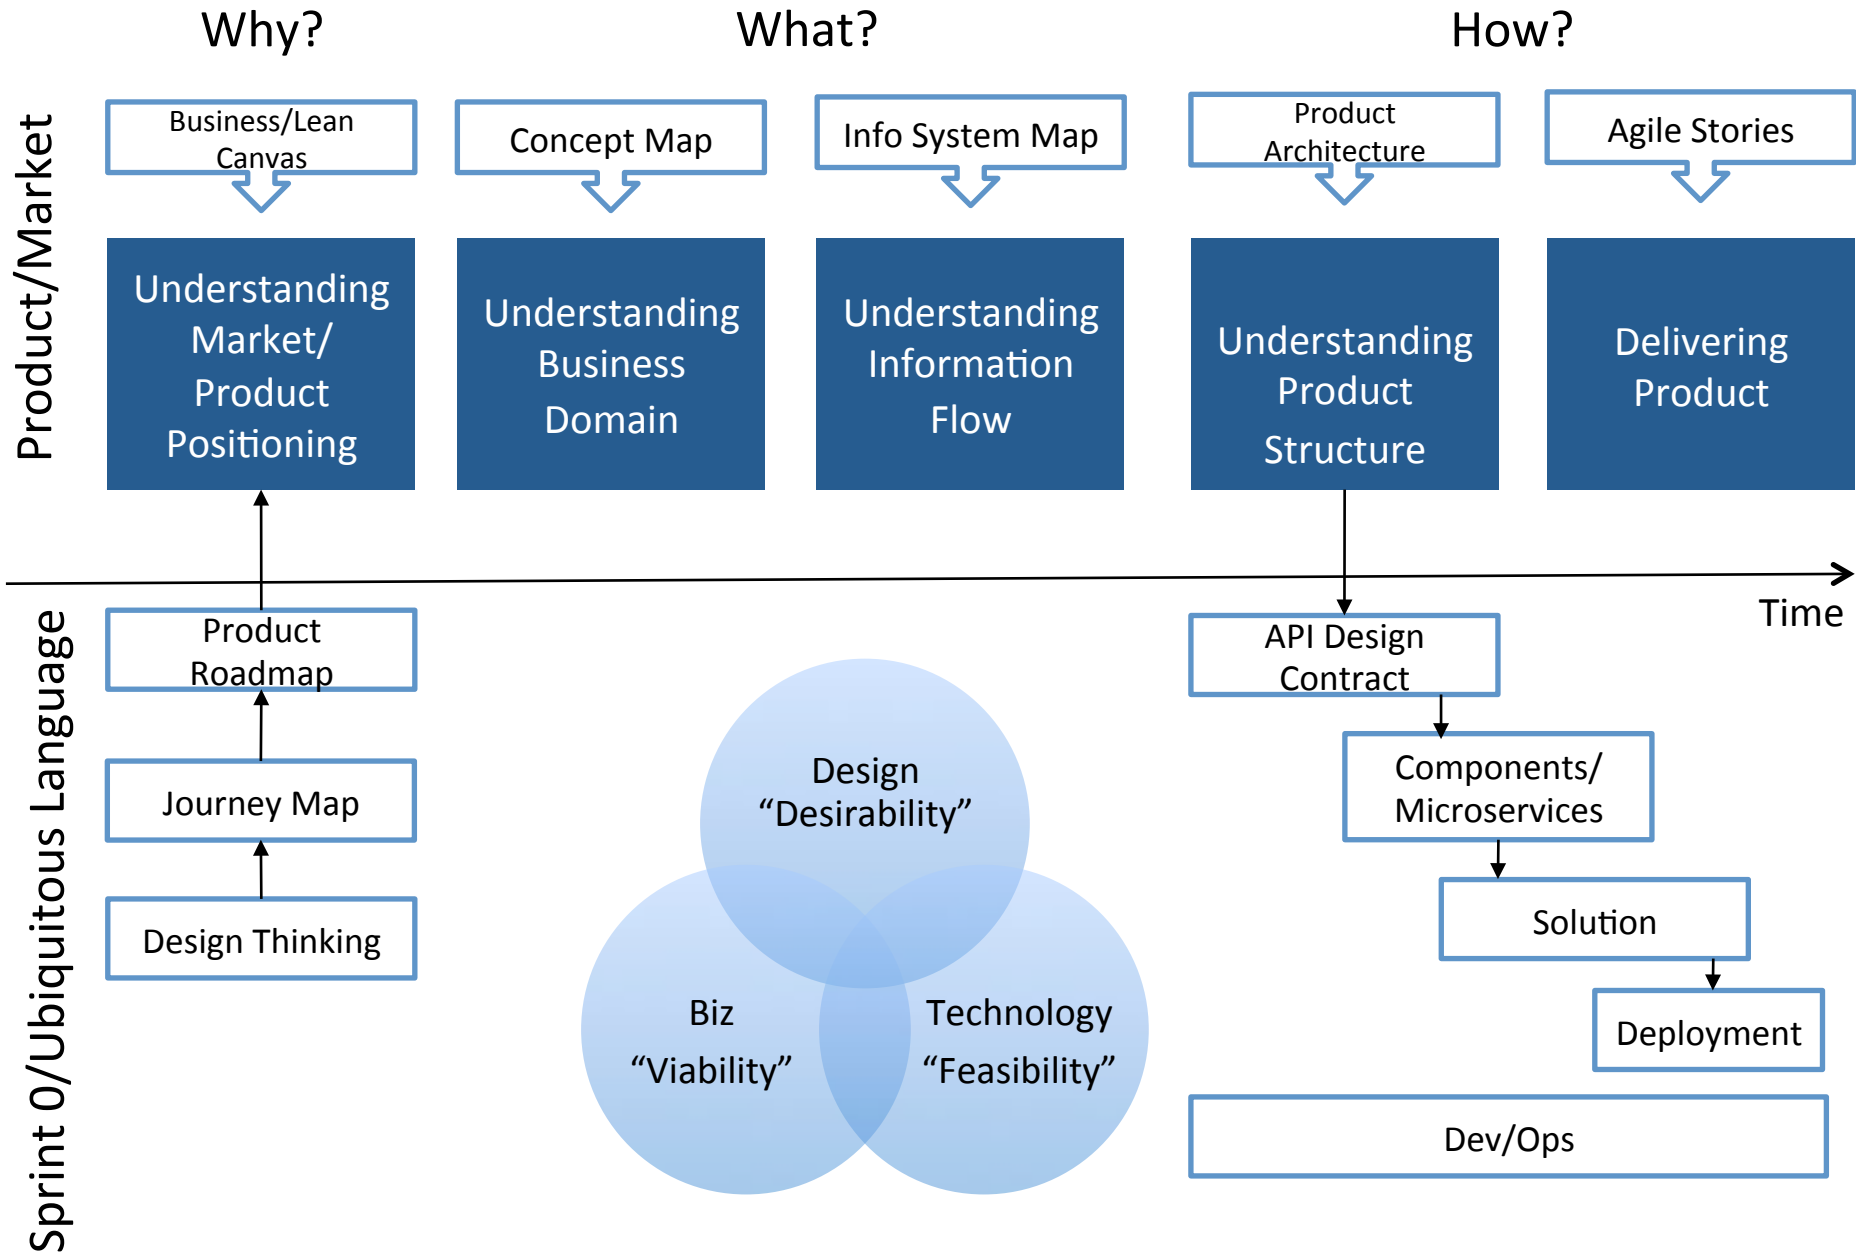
Why?

What?

How?

Product/Market

Business/Lean Canvas

Concept Map

Info System Map

Product Architecture

Agile Stories

Understanding Market/ Product Positioning

Understanding Business Domain

Understanding Information Flow

Understanding Product Structure

Delivering Product

Time

Sprint 0/Ubiquitous Language

Product Roadmap

Journey Map

Design Thinking

Design “Desirability”

Biz “Viability”

Technology “Feasibility”

API Design Contract

Components/ Microservices

Solution

Deployment

Dev/Ops